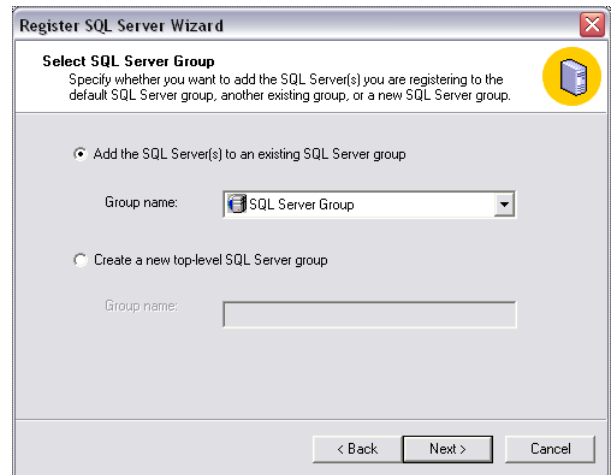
Register SQL Server Wizard

Select SQL Server Group

Specify whether you want to add the SQL Server(s) you are registering to the default SQL Server group, another existing group, or a new SQL Server group.

Add the SQL Server(s) to an existing SQL Server group

Group name: SQL Server Group

Create a new top-level SQL Server group

Group name:

< Back Next > Cancel